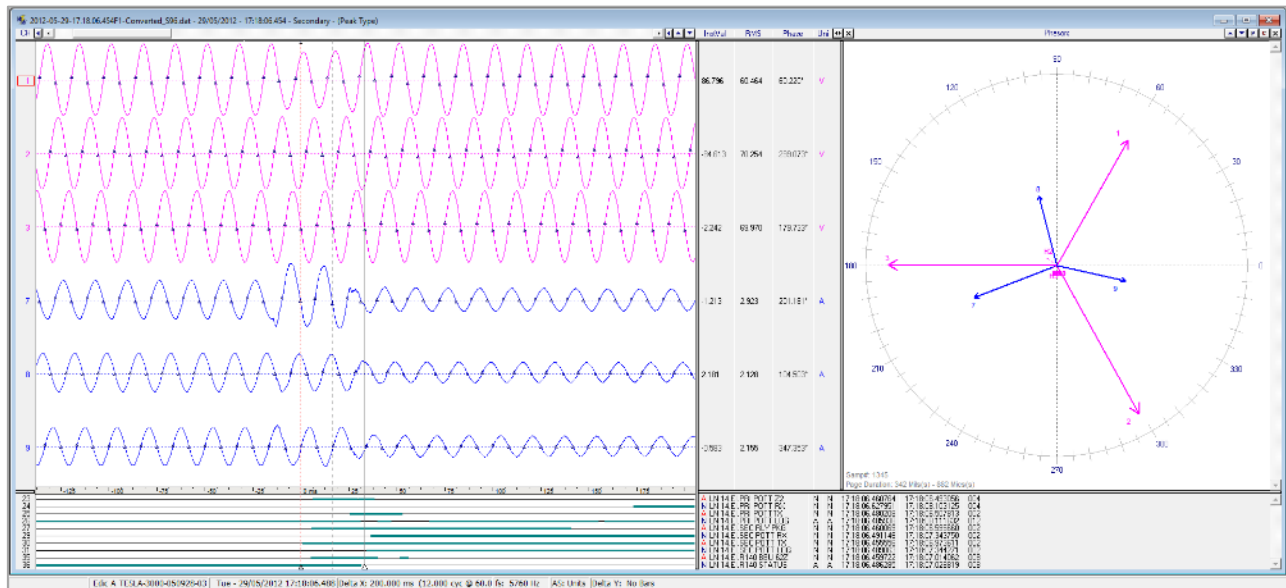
2012-05-29-17.18.06.454F1-Converted_S96.dat - 29/05/2012 - 17:18:06.454 - Secondary - (Peak Type)

InstVal RMS Phase Uni

Phasors

1 86.796 60.464 60.220° V
2 -24.613 70.254 299.073° V
3 -2.242 69.970 179.733° V
7 -1.213 2.923 221.151° A
8 2.101 2.120 134.503° A
9 -2.593 2.166 347.353° A

90
120
60
150
30
180
0
210
330
240
300
270

1
3
2
8
7
9

Sample: 1345
Page Duration: 542 Mils(s) - 882 Mics(s)

-125 -100 -75 -50 -25 0 ms 25 50 75 100 125 150 175

23
24
25
26
27
28
29
30
31
35
36

LN 14 E. PR. POTT Z2 N N 17:18:06.460784 17:18:06.493056 004
LN 14 E. PR. POTT RX N N 17:18:06.462795 17:18:06.503125 004
LN 14 E. PR. POTT TX N N 17:18:06.480208 17:18:06.507813 002
LN 14 E. PR. POTT LOG A A 17:18:06.469000 17:18:06.511000 012
LN 14 E. SEC RLY PKE N N 17:18:06.460069 17:18:06.555660 002
LN 14 E. SEC POTT RX N N 17:18:06.491146 17:18:07.342750 002
LN 14 E. SEC POTT TX N N 17:18:06.455555 17:18:06.502431 002
LN 14 E. SEC POTT LOG N N 17:18:06.468000 17:18:07.244171 001
LN 14 E. R140 BRL 52Z N N 17:18:06.459722 17:18:07.014062 003
LN 14 E. R140 STATUS A A 17:18:06.486285 17:18:07.028819 003

Edc A TESLA-3000-05092603 Tue - 29/05/2012 17:18:06.408 Delta X: 200.000 ms (12.000 cyc @ 60.0 fs: 5760 Hz AS: Units Delta Y: No Sec